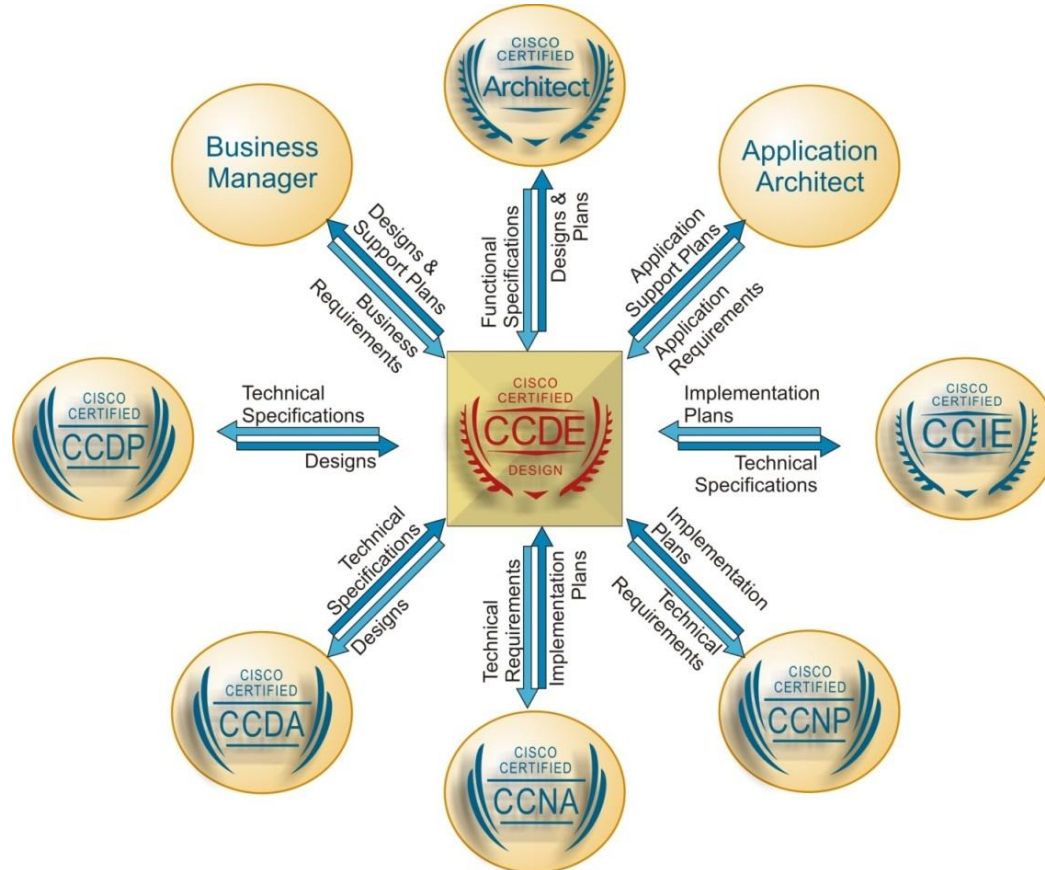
CISCO CERTIFIED Architect

Business Manager

Application Architect

Designs & Support Plans

Business Requirements

Functional Specifications

Designs & Plans

Application Support Plans

Application Requirements

CISCO CERTIFIED CCDP

Technical Specifications

Designs

CISCO CERTIFIED CCDE DESIGN

Implementation Plans

Technical Specifications

CISCO CERTIFIED CCIE

Technical Specifications

Designs

Technical Requirements

Implementation Plans

Implementation Plans

Technical Requirements

CISCO CERTIFIED CCDA

CISCO CERTIFIED CCNA

CISCO CERTIFIED CCNP